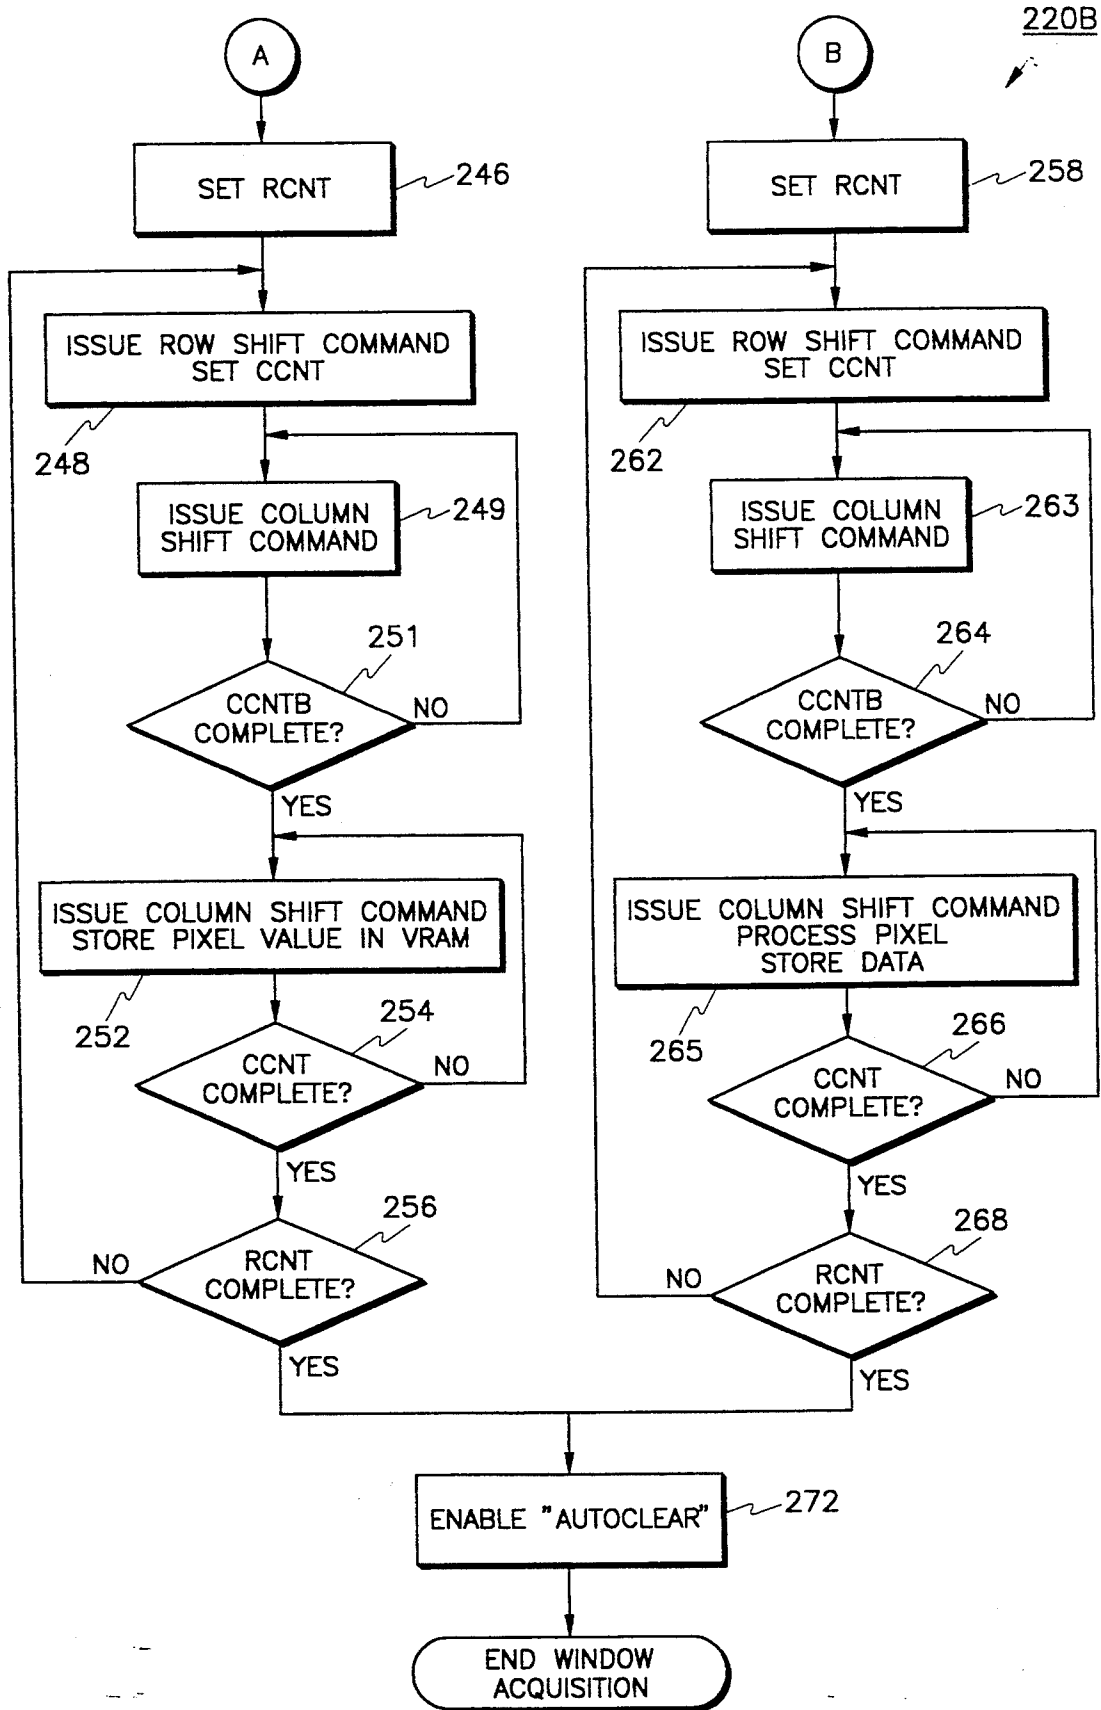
220B

A

SET RCNT
246

ISSUE ROW SHIFT COMMAND
SET CCNT
248

ISSUE COLUMN SHIFT COMMAND
249

251
CCNTB COMPLETE?
NO
YES

ISSUE COLUMN SHIFT COMMAND
STORE PIXEL VALUE IN VRAM
252

254
CCNT COMPLETE?
NO
YES

256
RCNT COMPLETE?
NO
YES

B

SET RCNT
258

ISSUE ROW SHIFT COMMAND
SET CCNT
262

ISSUE COLUMN SHIFT COMMAND
263

264
CCNTB COMPLETE?
NO
YES

ISSUE COLUMN SHIFT COMMAND
PROCESS PIXEL
STORE DATA
265

266
CCNT COMPLETE?
NO
YES

268
RCNT COMPLETE?
NO
YES

ENABLE "AUTOCLEAR"
272

END WINDOW ACQUISITION